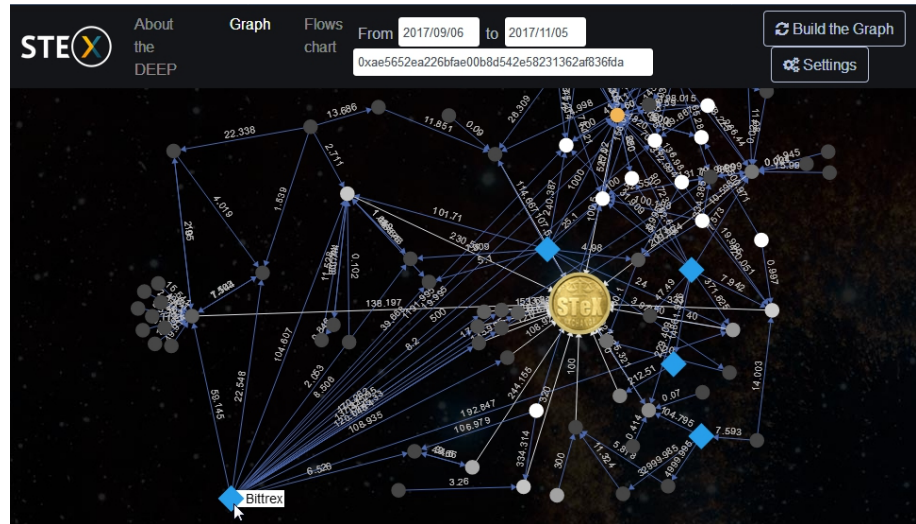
STEX

About the DEEP

Graph

Flows chart

From 2017/09/06 to 2017/11/05

0xae5652ea226bfae00b8d542e58231362af836fda

Build the Graph

Settings

22.338
13.686
11.851
0.09
26.309
2.711
4.019
1.539
101.71
230
4.98
5.1
0.102
138.197
39.86
500
8.2
104.607
22.548
58.145
2.253
8.508
106.935
192.847
106.979
244.155
320
100
334.314
300
6.526
3.26
112.51
0.07
104.795
7.593
14.003
0.897
7.848
24
11.324
0.414

STeX

Bittrex